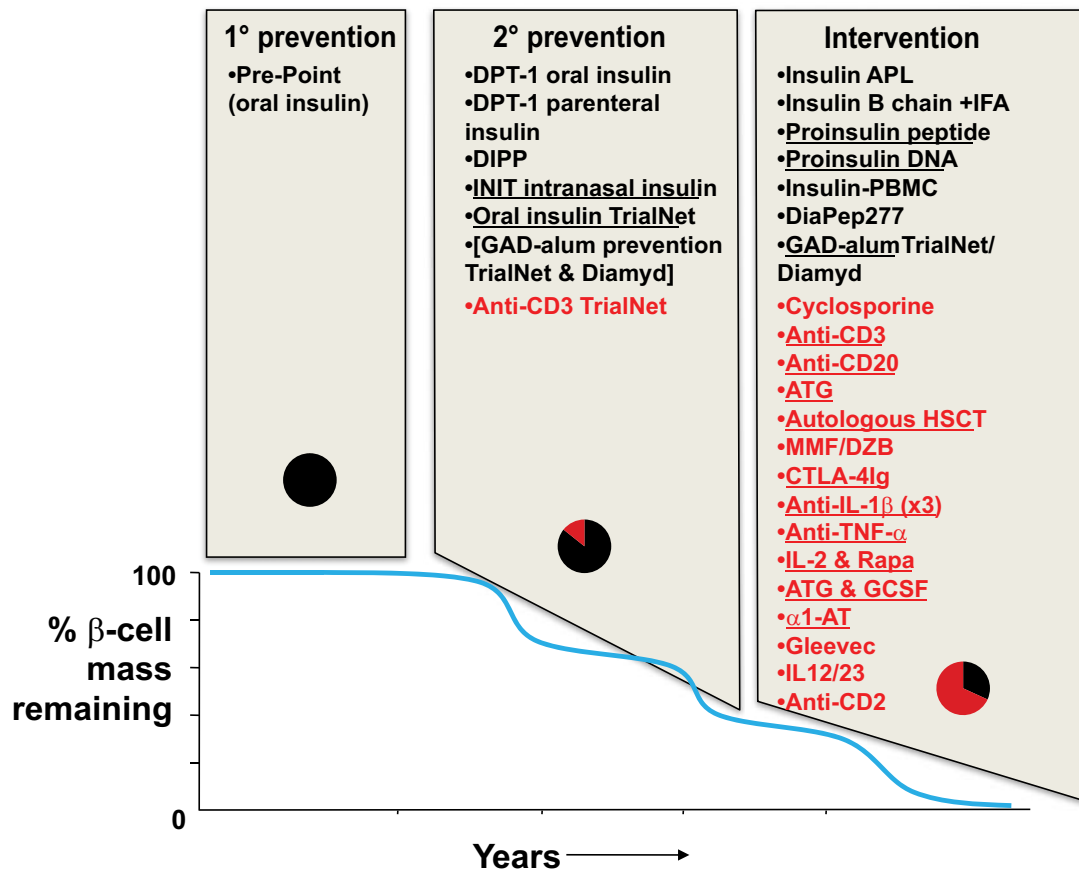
1° prevention
•Pre-Point (oral insulin)

2° prevention
•DPT-1 oral insulin
•DPT-1 parenteral insulin
•DIPP
•INIT intranasal insulin
•Oral insulin TrialNet
•[GAD-alum prevention TrialNet & Diamyd]
•Anti-CD3 TrialNet

Intervention
•Insulin APL
•Insulin B chain +IFA
•Proinsulin peptide
•Proinsulin DNA
•Insulin-PBMC
•DiaPep277
•GAD-alumTrialNet/ Diamyd
•Cyclosporine
•Anti-CD3
•Anti-CD20
•ATG
•Autologous HSCT
•MMF/DZB
•CTLA-4Ig
•Anti-IL-1$\beta$ (x3)
•Anti-TNF-$\alpha$
•IL-2 & Rapa
•ATG & GCSF
•$\alpha$1-AT
•Gleevec
•IL12/23
•Anti-CD2

100
% $\beta$-cell mass remaining
0
Years